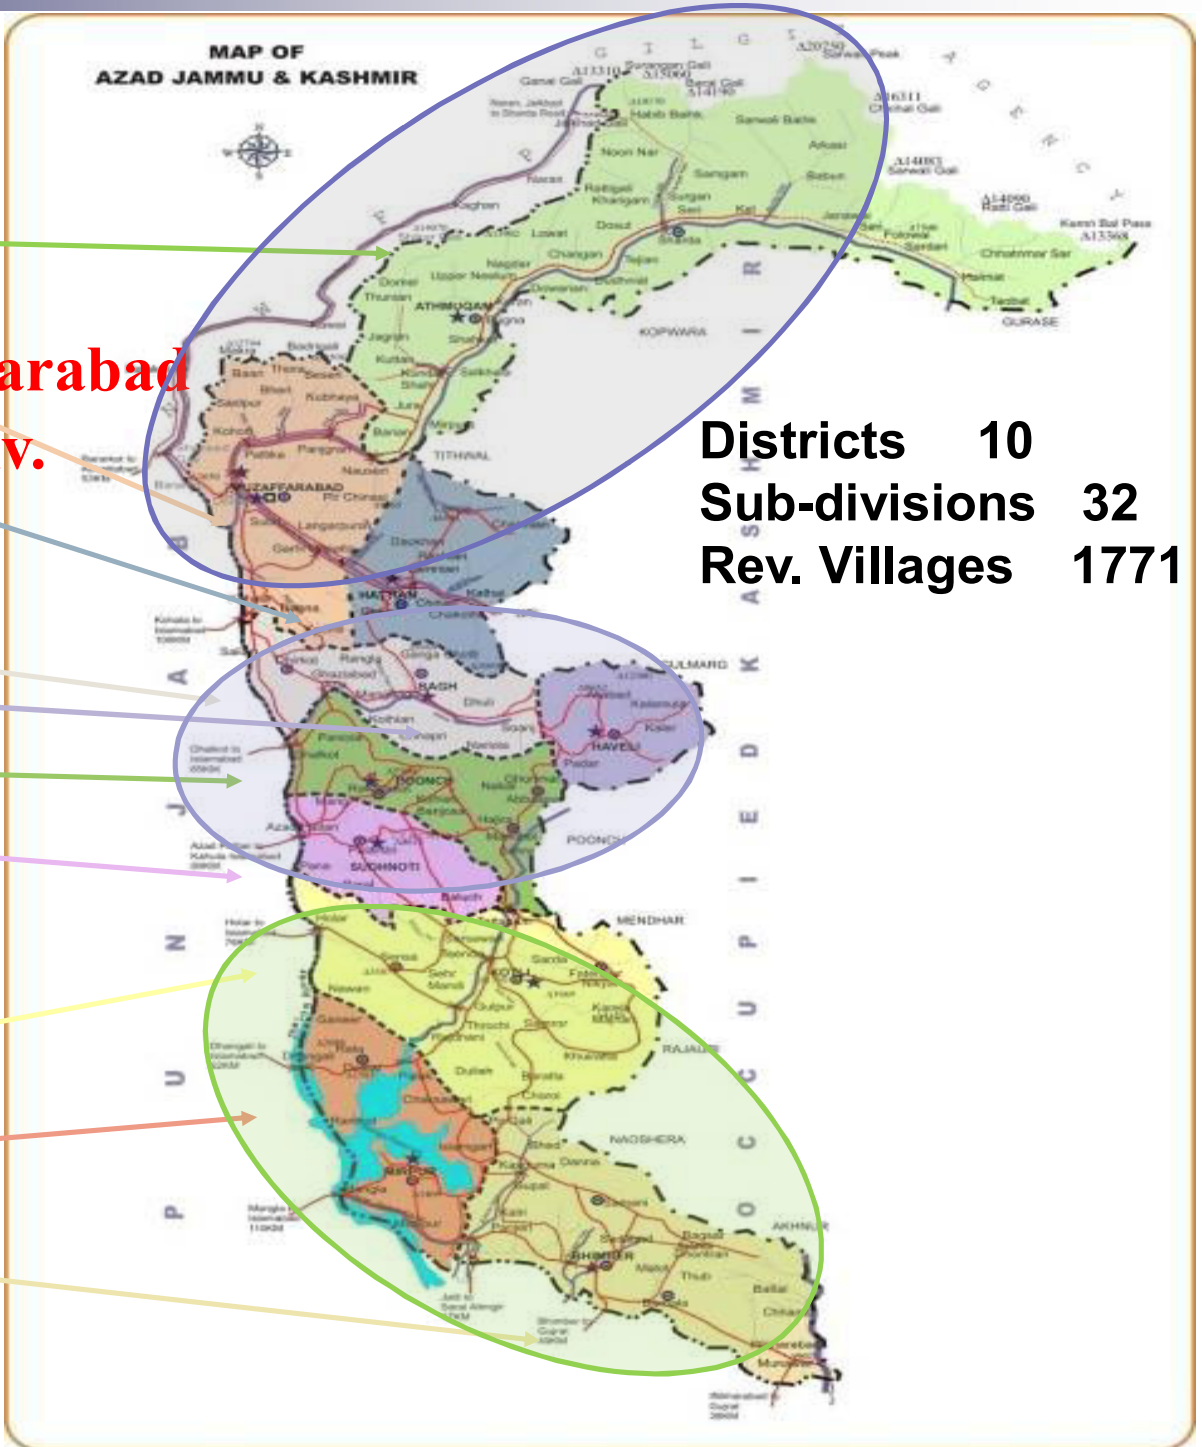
MAP OF
AZAD JAMMU & KASHMIR

arabad
v.

Districts 10
Sub-divisions 32
Rev. Villages 1771

ATHMUQAM
MUZAFFARABAD
HATTIAN
BAGH
HAVELI
POONCH
SUDHNOTI
KOTLI
MIRPUR
BHIMBER

KOPWARA
TITHWAL
GULMARG
POONCH
MENDHAR
RAJAURI
NAOSHERA
AKHNUR
GURAIS

G I L G I T
P U N J A B
O C C U P I E D K A S H M I R